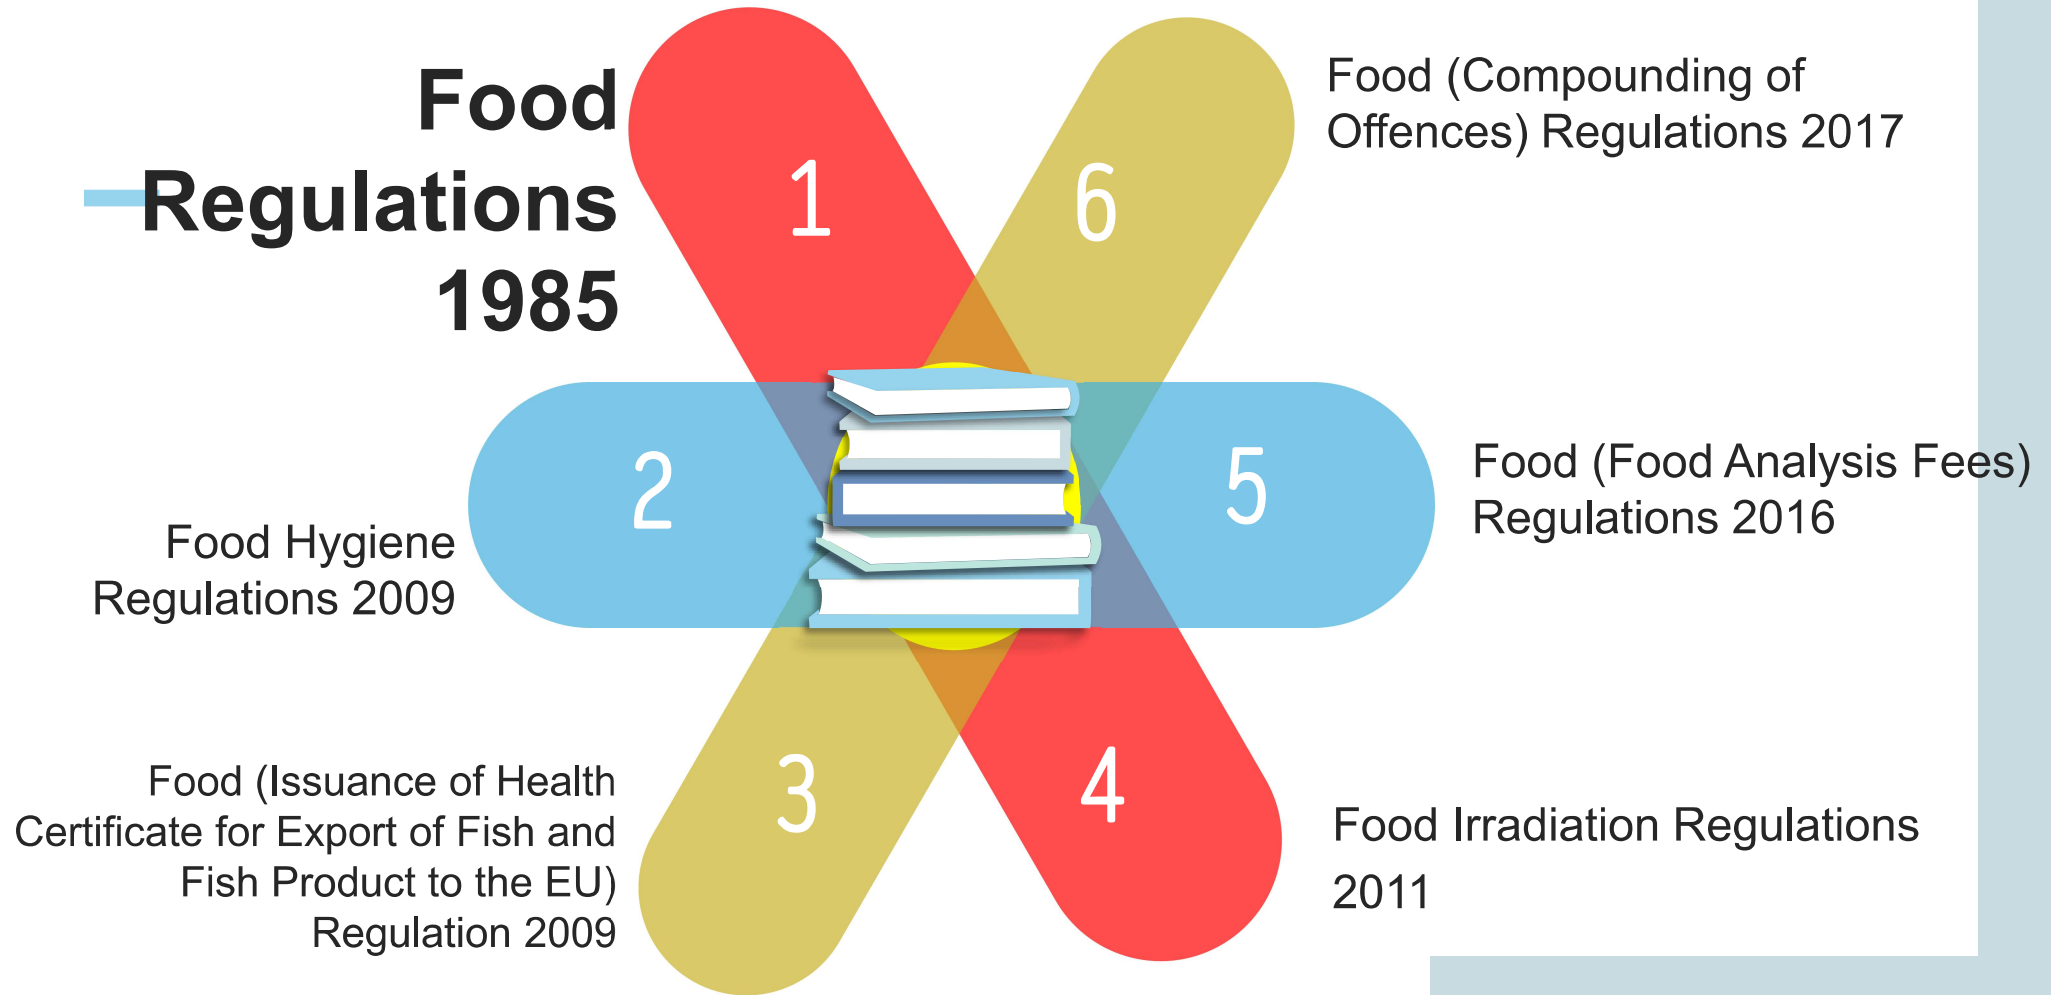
Food Regulations 1985

1

6

Food (Compounding of Offences) Regulations 2017

2

5

Food Hygiene Regulations 2009

Food (Food Analysis Fees) Regulations 2016

3

4

Food (Issuance of Health Certificate for Export of Fish and Fish Product to the EU) Regulation 2009

Food Irradiation Regulations 2011